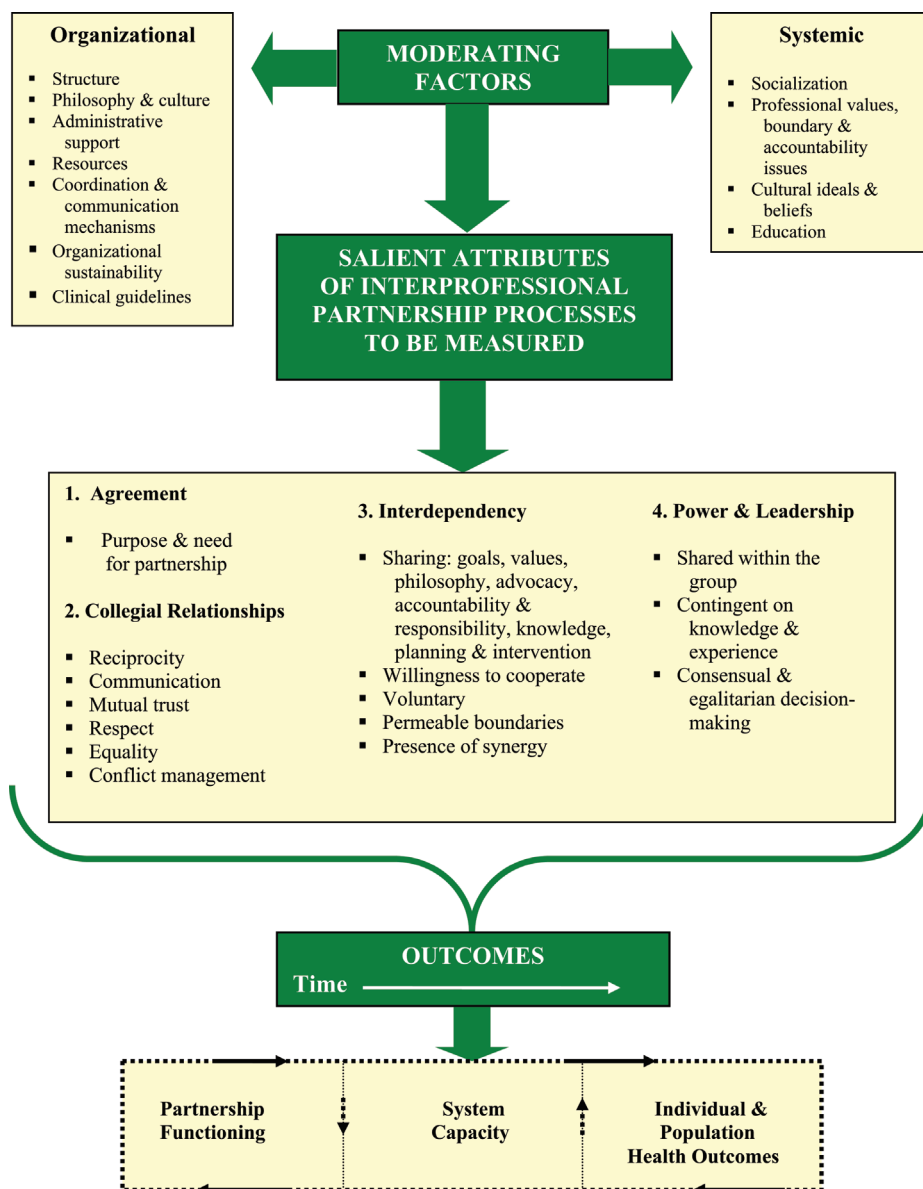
**Organizational**

- Structure
- Philosophy & culture
- Administrative support
- Resources
- Coordination & communication mechanisms
- Organizational sustainability
- Clinical guidelines

MODERATING FACTORS

**Systemic**

- Socialization
- Professional values, boundary & accountability issues
- Cultural ideals & beliefs
- Education

SALIENT ATTRIBUTES OF INTERPROFESSIONAL PARTNERSHIP PROCESSES TO BE MEASURED

**1. Agreement**

- Purpose & need for partnership

**2. Collegial Relationships**

- Reciprocity
- Communication
- Mutual trust
- Respect
- Equality
- Conflict management

**3. Interdependency**

- Sharing: goals, values, philosophy, advocacy, accountability & responsibility, knowledge, planning & intervention
- Willingness to cooperate
- Voluntary
- Permeable boundaries
- Presence of synergy

**4. Power & Leadership**

- Shared within the group
- Contingent on knowledge & experience
- Consensual & egalitarian decision-making

OUTCOMES

Time

Partnership Functioning

System Capacity

Individual & Population Health Outcomes